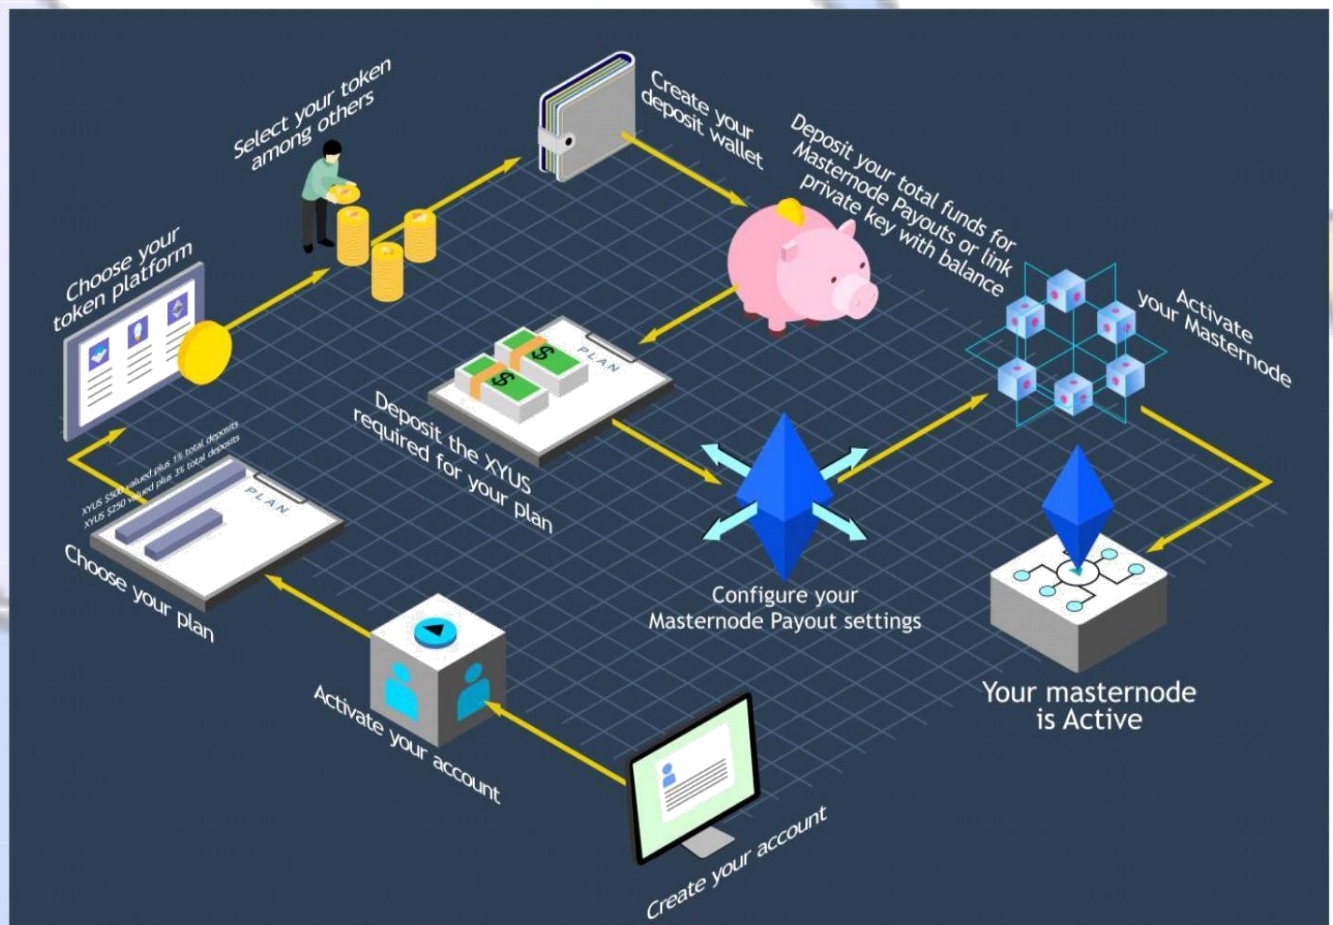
Create your account

Activate your account

Choose your plan

PLAN

XYUS $500 valued plus 1% total deposits
XYUS $250 valued plus 3% total deposits

Choose your token platform

Select your token among others

Create your deposit wallet

Deposit your total funds for Masternode Payouts or link private key with balance

PLAN

Deposit the XYUS required for your plan

Configure your Masternode Payout settings

Activate your Masternode

Your masternode is Active